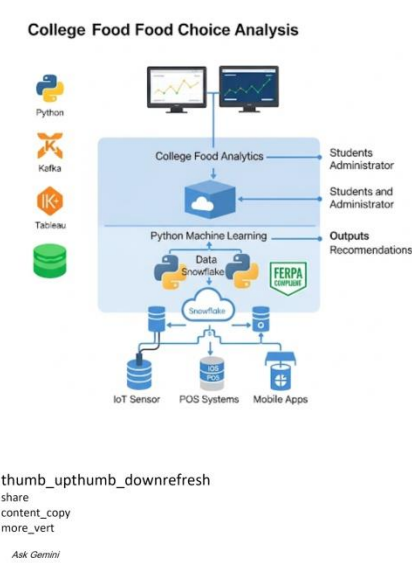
College Food Food Choice Analysis

Python
Kafka
Tableau

College Food Analytics
Students Administrator
Students and Administrator
Python Machine Learning
Outputs Recomendations
Data Snowflake
FERPA COMPLIANT
Snowflake
IOS POS
IoT Sensor
POS Systems
Mobile Apps

thumb_upthumb_downrefresh
share
content_copy
more_vert

Ask Gemini